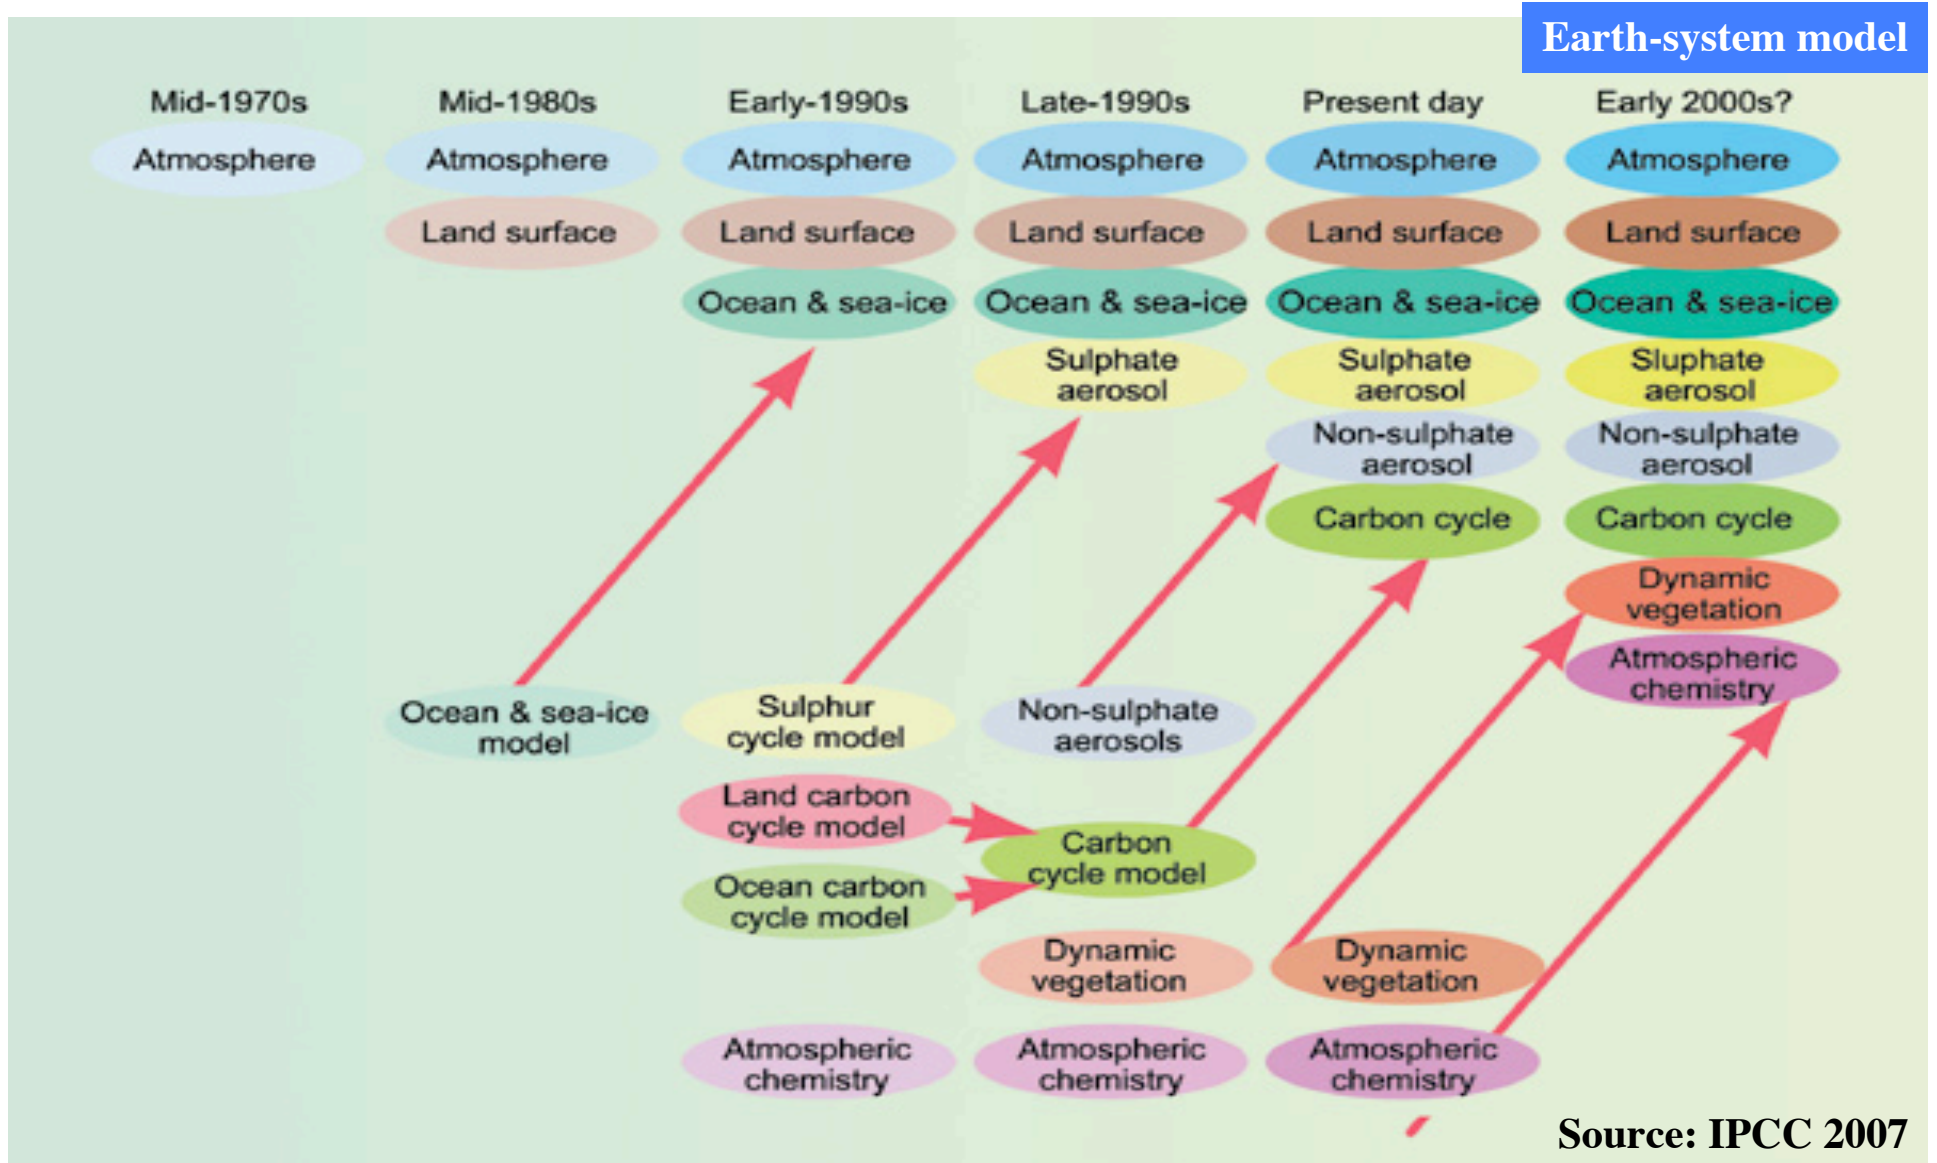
Earth-system model

Mid-1970s
Atmosphere

Mid-1980s
Atmosphere
Land surface
Ocean & sea-ice model

Early-1990s
Atmosphere
Land surface
Ocean & sea-ice
Sulphur cycle model
Land carbon cycle model
Ocean carbon cycle model
Atmospheric chemistry

Late-1990s
Atmosphere
Land surface
Ocean & sea-ice
Sulphate aerosol
Non-sulphate aerosols
Carbon cycle model
Dynamic vegetation
Atmospheric chemistry

Present day
Atmosphere
Land surface
Ocean & sea-ice
Sulphate aerosol
Non-sulphate aerosol
Carbon cycle
Dynamic vegetation
Atmospheric chemistry

Early 2000s?
Atmosphere
Land surface
Ocean & sea-ice
Sluphate aerosol
Non-sulphate aerosol
Carbon cycle
Dynamic vegetation
Atmospheric chemistry

Source: IPCC 2007